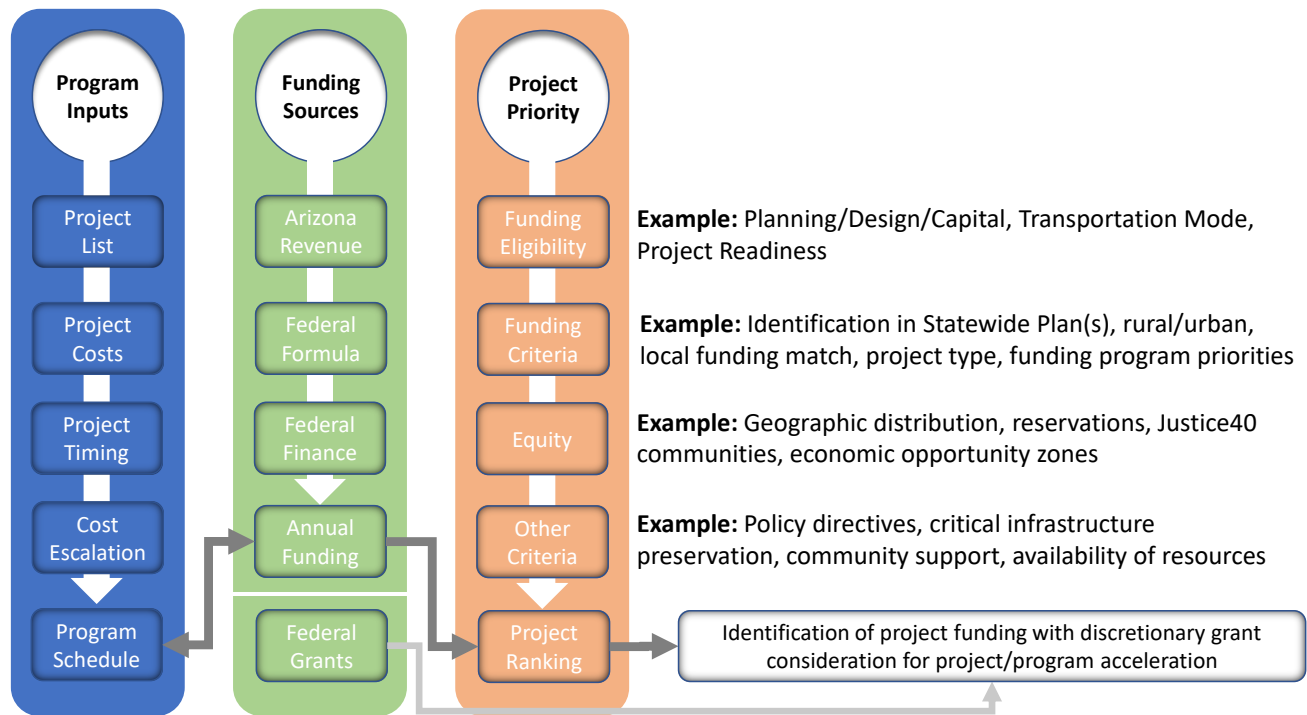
Program Inputs

Project List

Project Costs

Project Timing

Cost Escalation

Program Schedule

Funding Sources

Arizona Revenue

Federal Formula

Federal Finance

Annual Funding

Federal Grants

Project Priority

Funding Eligibility

Funding Criteria

Equity

Other Criteria

Project Ranking

**Example:** Planning/Design/Capital, Transportation Mode, Project Readiness

**Example:** Identification in Statewide Plan(s), rural/urban, local funding match, project type, funding program priorities

**Example:** Geographic distribution, reservations, Justice40 communities, economic opportunity zones

**Example:** Policy directives, critical infrastructure preservation, community support, availability of resources

Identification of project funding with discretionary grant consideration for project/program acceleration